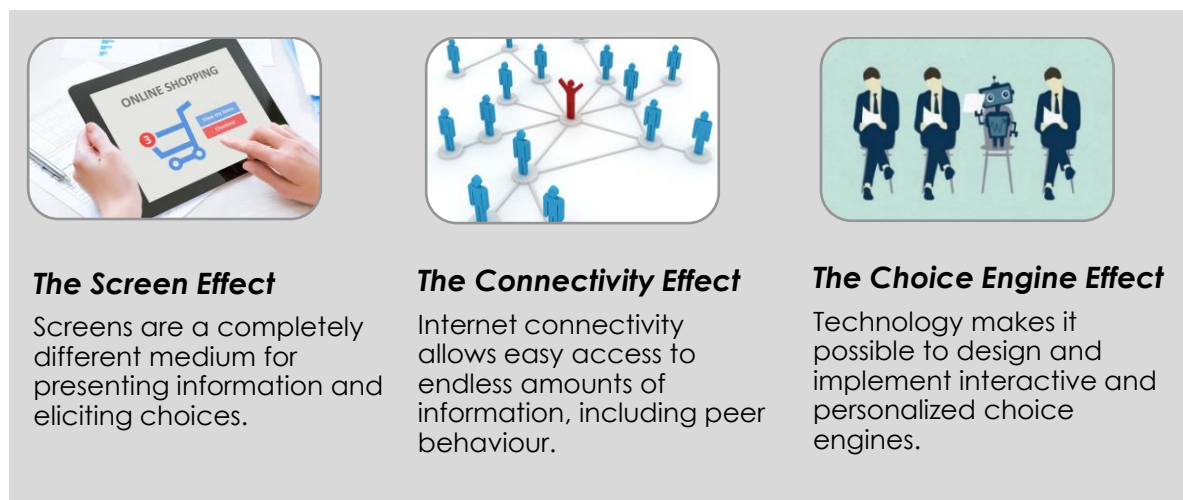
ONLINE SHOPPING

3

View My Items

Checkout

The Screen Effect

Screens are a completely different medium for presenting information and eliciting choices.

The Connectivity Effect

Internet connectivity allows easy access to endless amounts of information, including peer behaviour.

The Choice Engine Effect

Technology makes it possible to design and implement interactive and personalized choice engines.